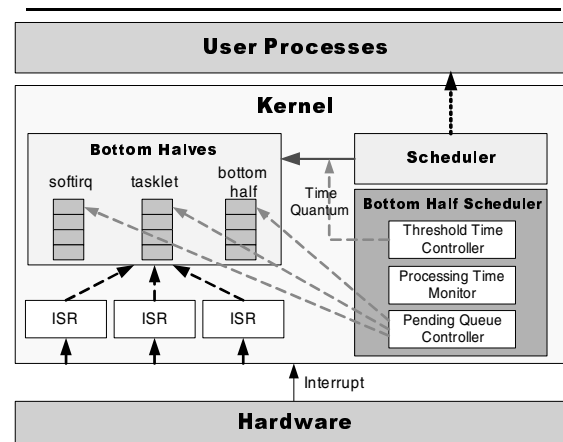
User Processes

Kernel

Bottom Halves

softirq

tasklet

bottom half

Scheduler

Time Quantum

Bottom Half Scheduler

Threshold Time Controller

Processing Time Monitor

Pending Queue Controller

ISR

ISR

ISR

Interrupt

Hardware